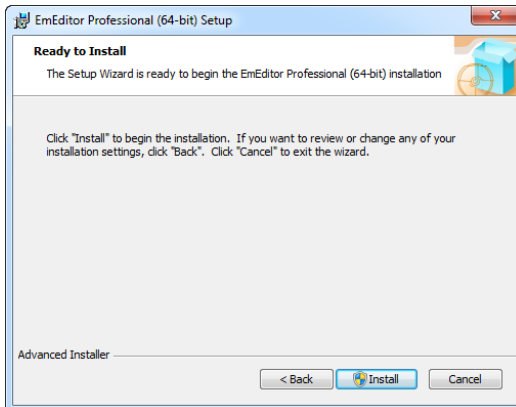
EmEditor Professional (64-bit) Setup

Ready to Install

The Setup Wizard is ready to begin the EmEditor Professional (64-bit) installation

Click "Install" to begin the installation. If you want to review or change any of your installation settings, click "Back". Click "Cancel" to exit the wizard.

Advanced Installer

< Back
Install
Cancel